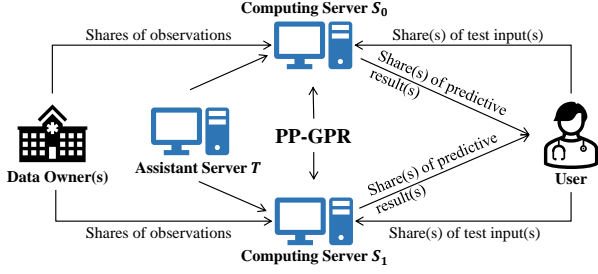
Computing Server $S_0$

Shares of observations

Share(s) of test input(s)

Share(s) of predictive result(s)

Data Owner(s)

Assistant Server $T$

PP-GPR

User

Share(s) of predictive result(s)

Shares of observations

Share(s) of test input(s)

Computing Server $S_1$